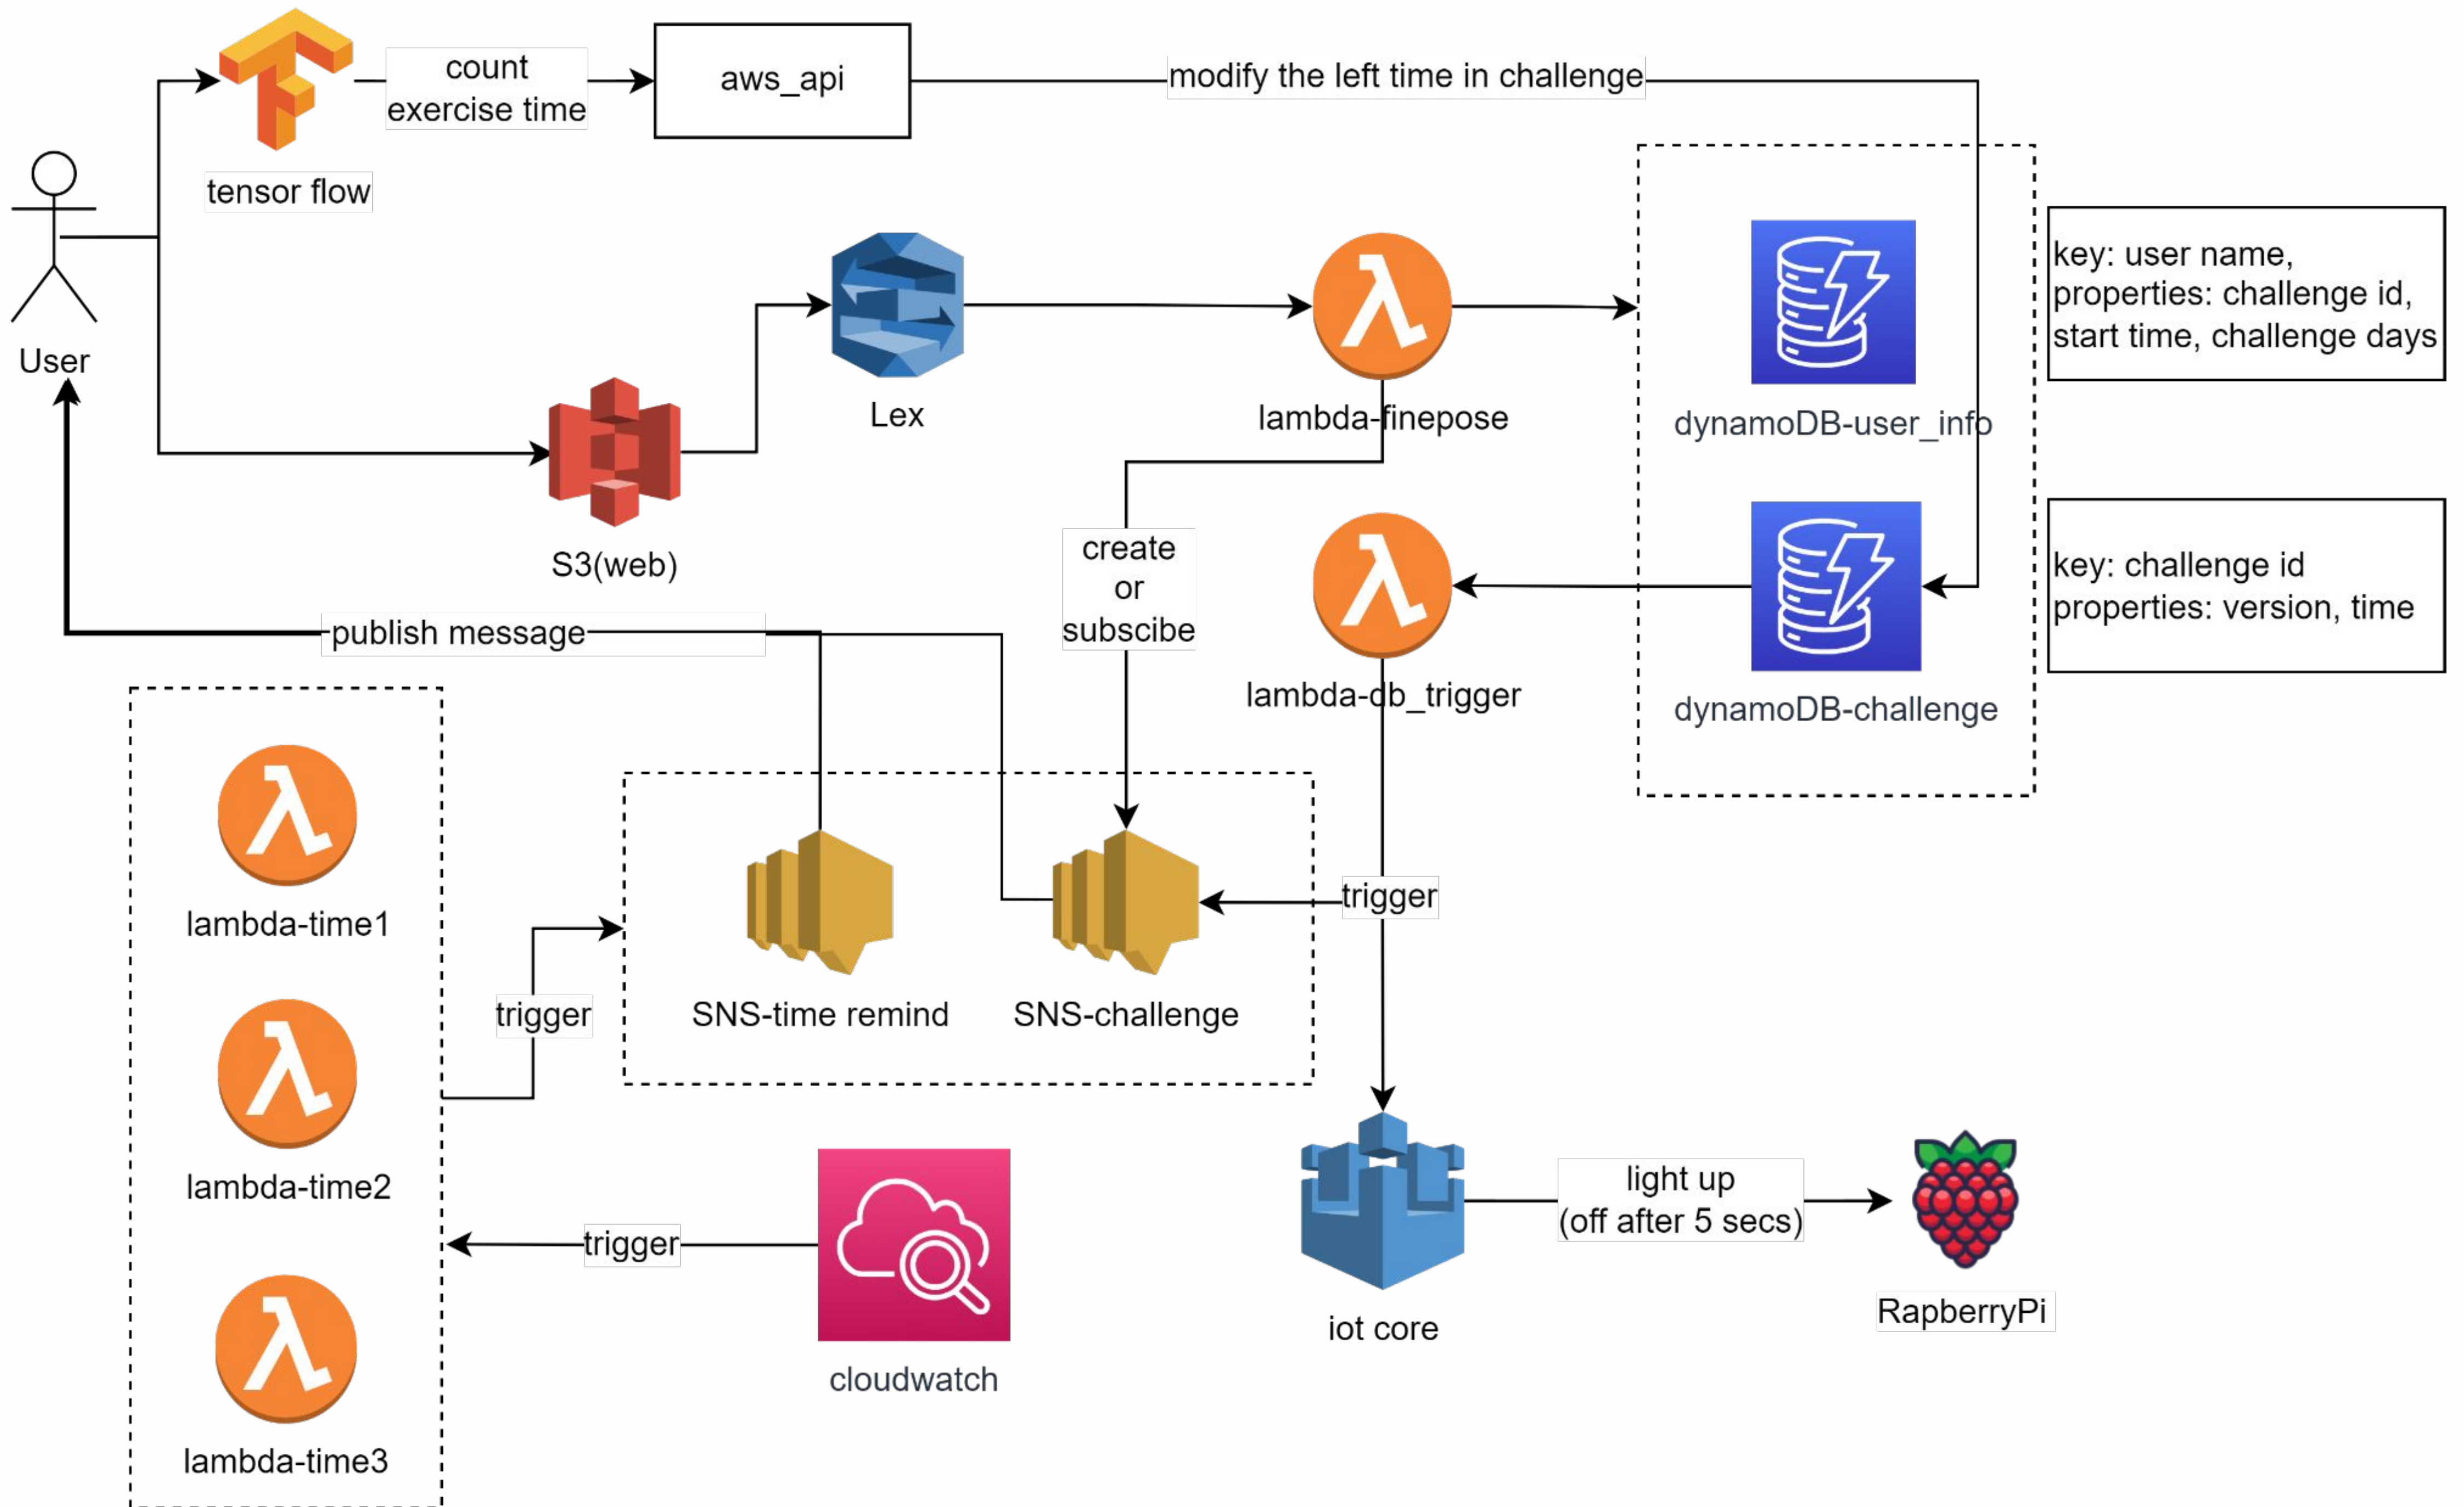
count exercise time

aws_api

modify the left time in challenge

tensor flow

User

Lex

lambda-finepose

dynamoDB-user_info

key: user name,
properties: challenge id,
start time, challenge days

S3(web)

create or subscibe

lambda-db_trigger

dynamoDB-challenge

key: challenge id
properties: version, time

publish message

lambda-time1

trigger

SNS-time remind

SNS-challenge

trigger

lambda-time2

lambda-time3

trigger

cloudwatch

iot core

light up
(off after 5 secs)

RapberryPi